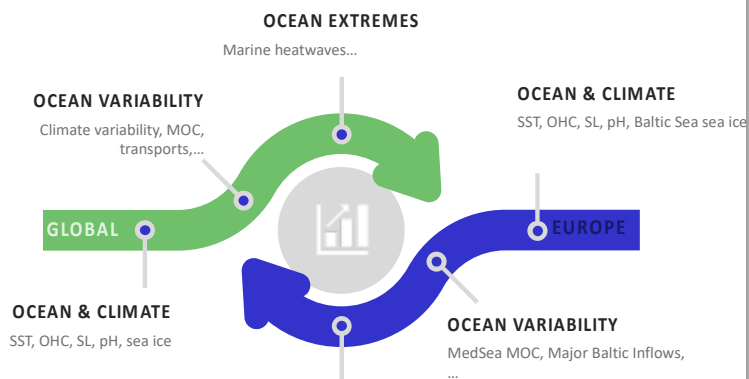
OCEAN EXTREMES

Marine heatwaves…

OCEAN VARIABILITY

Climate variability, MOC, transports,…

OCEAN & CLIMATE

SST, OHC, SL, pH, Baltic Sea sea ice

GLOBAL

EUROPE

OCEAN & CLIMATE

SST, OHC, SL, pH, sea ice

OCEAN VARIABILITY

MedSea MOC, Major Baltic Inflows, …